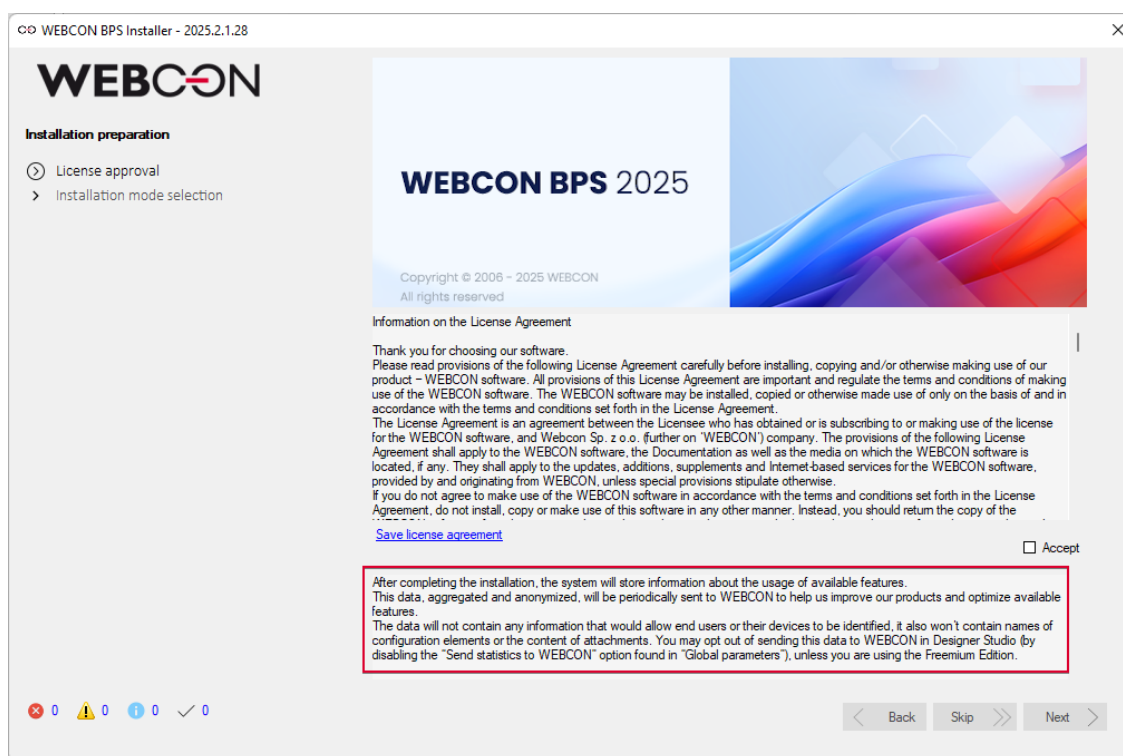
WEBCON BPS Installer - 2025.2.1.28

WEBCON

Installation preparation

License approval

Installation mode selection

WEBCON BPS 2025

Copyright © 2006 - 2025 WEBCON
All rights reserved

Information on the License Agreement

Thank you for choosing our software.
Please read provisions of the following License Agreement carefully before installing, copying and/or otherwise making use of our product – WEBCON software. All provisions of this License Agreement are important and regulate the terms and conditions of making use of the WEBCON software. The WEBCON software may be installed, copied or otherwise made use of only on the basis of and in accordance with the terms and conditions set forth in the License Agreement.
The License Agreement is an agreement between the Licensee who has obtained or is subscribing to or making use of the license for the WEBCON software, and Webcon Sp. z o.o. (further on 'WEBCON') company. The provisions of the following License Agreement shall apply to the WEBCON software, the Documentation as well as the media on which the WEBCON software is located, if any. They shall apply to the updates, additions, supplements and Internet-based services for the WEBCON software, provided by and originating from WEBCON, unless special provisions stipulate otherwise.
If you do not agree to make use of the WEBCON software in accordance with the terms and conditions set forth in the License Agreement, do not install, copy or make use of this software in any other manner. Instead, you should return the copy of the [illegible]

Save license agreement

Accept

After completing the installation, the system will store information about the usage of available features.
This data, aggregated and anonymized, will be periodically sent to WEBCON to help us improve our products and optimize available features.
The data will not contain any information that would allow end users or their devices to be identified, it also won't contain names of configuration elements or the content of attachments. You may opt out of sending this data to WEBCON in Designer Studio (by disabling the "Send statistics to WEBCON" option found in "Global parameters"), unless you are using the Freemium Edition.

0 0 0 0

Back Skip Next